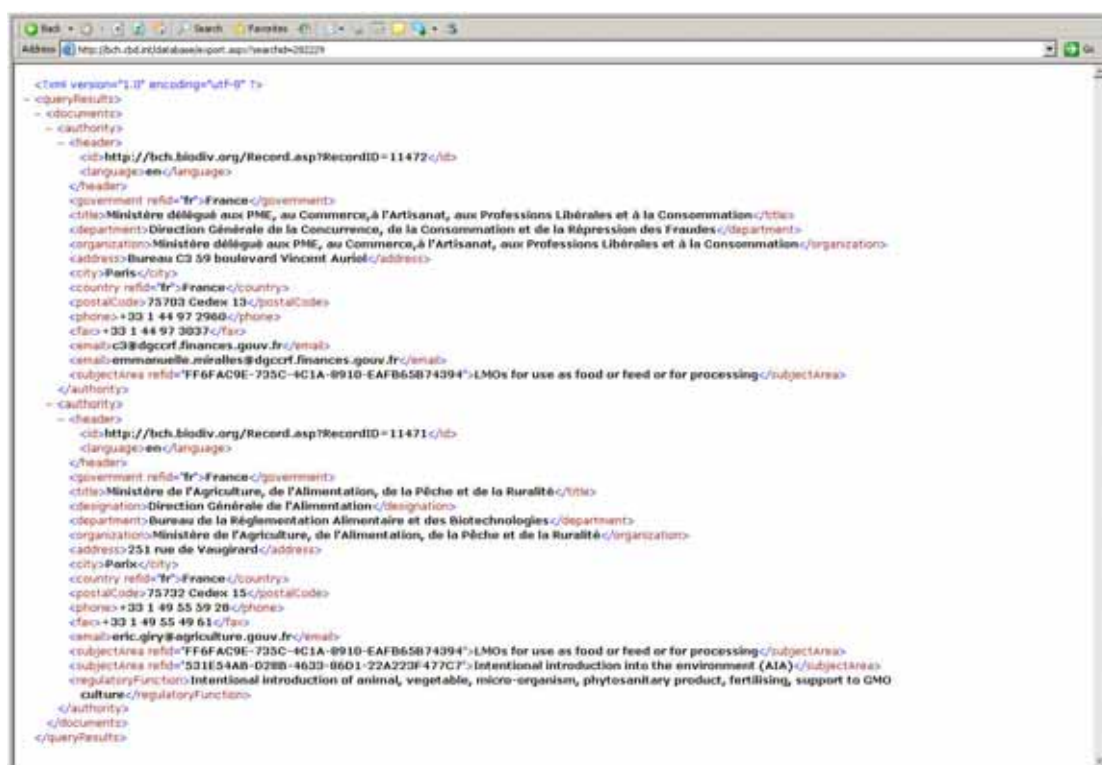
Back Search Favorites
Address http://bch.cbd.int/database/export.aspx?searchid=282229
Go

<?xml version="1.0" encoding="utf-8" ?>
- <queryResults>
- <documents>
- <authority>
- <header>
<id>http://bch.biodiv.org/Record.asp?RecordID=11472</id>
<language>en</language>
</header>
<government refid="fr">France</government>
<title>Ministère délégué aux PME, au Commerce,à l'Artisanat, aux Professions Libérales et à la Consommation</title>
<department>Direction Générale de la Concurrence, de la Consommation et de la Répression des Fraudes</department>
<organization>Ministère délégué aux PME, au Commerce,à l'Artisanat, aux Professions Libérales et à la Consommation</organization>
<address>Bureau C3 59 boulevard Vincent Auriol</address>
<city>Paris</city>
<country refid="fr">France</country>
<postalCode>75703 Cedex 13</postalCode>
<phone>+33 1 44 97 2960</phone>
<fax>+33 1 44 97 3037</fax>
<email>c3@dgccrf.finances.gouv.fr</email>
<email>emmanuelle.miralles@dgccrf.finances.gouv.fr</email>
<subjectArea refid="FF6FAC9E-735C-4C1A-8910-EAFB65B74394">LMOs for use as food or feed or for processing</subjectArea>
</authority>
- <authority>
- <header>
<id>http://bch.biodiv.org/Record.asp?RecordID=11471</id>
<language>en</language>
</header>
<government refid="fr">France</government>
<title>Ministère de l'Agriculture, de l'Alimentation, de la Pêche et de la Ruralité</title>
<designation>Direction Générale de l'Alimentation</designation>
<department>Bureau de la Réglementation Alimentaire et des Biotechnologies</department>
<organization>Ministère de l'Agriculture, de l'Alimentation, de la Pêche et de la Ruralité</organization>
<address>251 rue de Vaugirard</address>
<city>Parix</city>
<country refid="fr">France</country>
<postalCode>75732 Cedex 15</postalCode>
<phone>+33 1 49 55 59 28</phone>
<fax>+33 1 49 55 49 61</fax>
<email>eric.giry@agriculture.gouv.fr</email>
<subjectArea refid="FF6FAC9E-735C-4C1A-8910-EAFB65B74394">LMOs for use as food or feed or for processing</subjectArea>
<subjectArea refid="531E54AB-D28B-4633-86D1-22A223F477C7">Intentional introduction into the environment (AIA)</subjectArea>
<regulatoryFunction>Intentional introduction of animal, vegetable, micro-organism, phytosanitary product, fertilising, support to GMO culture</regulatoryFunction>
</authority>
</documents>
</queryResults>